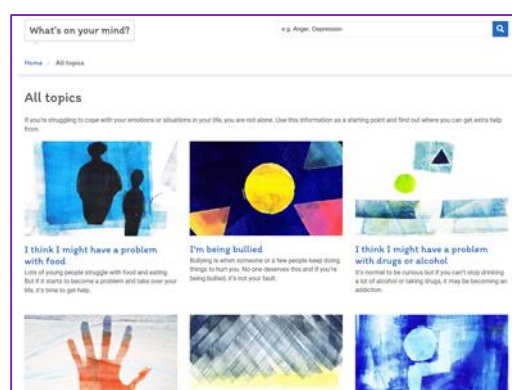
What's on your mind?

e.g. Anger, Depression

Home / All topics

All topics

If you're struggling to cope with your emotions or situations in your life, you are not alone. Use this information as a starting point and find out where you can get extra help from.

I think I might have a problem with food

Lots of young people struggle with food and eating. But if it starts to become a problem and take over your life, it's time to get help.

I'm being bullied

Bullying is when someone or a few people keep doing things to hurt you. No one deserves this and if you're being bullied, it's not your fault.

I think I might have a problem with drugs or alcohol

It's normal to be curious but if you can't stop drinking a lot of alcohol or taking drugs, it may be becoming an addiction.